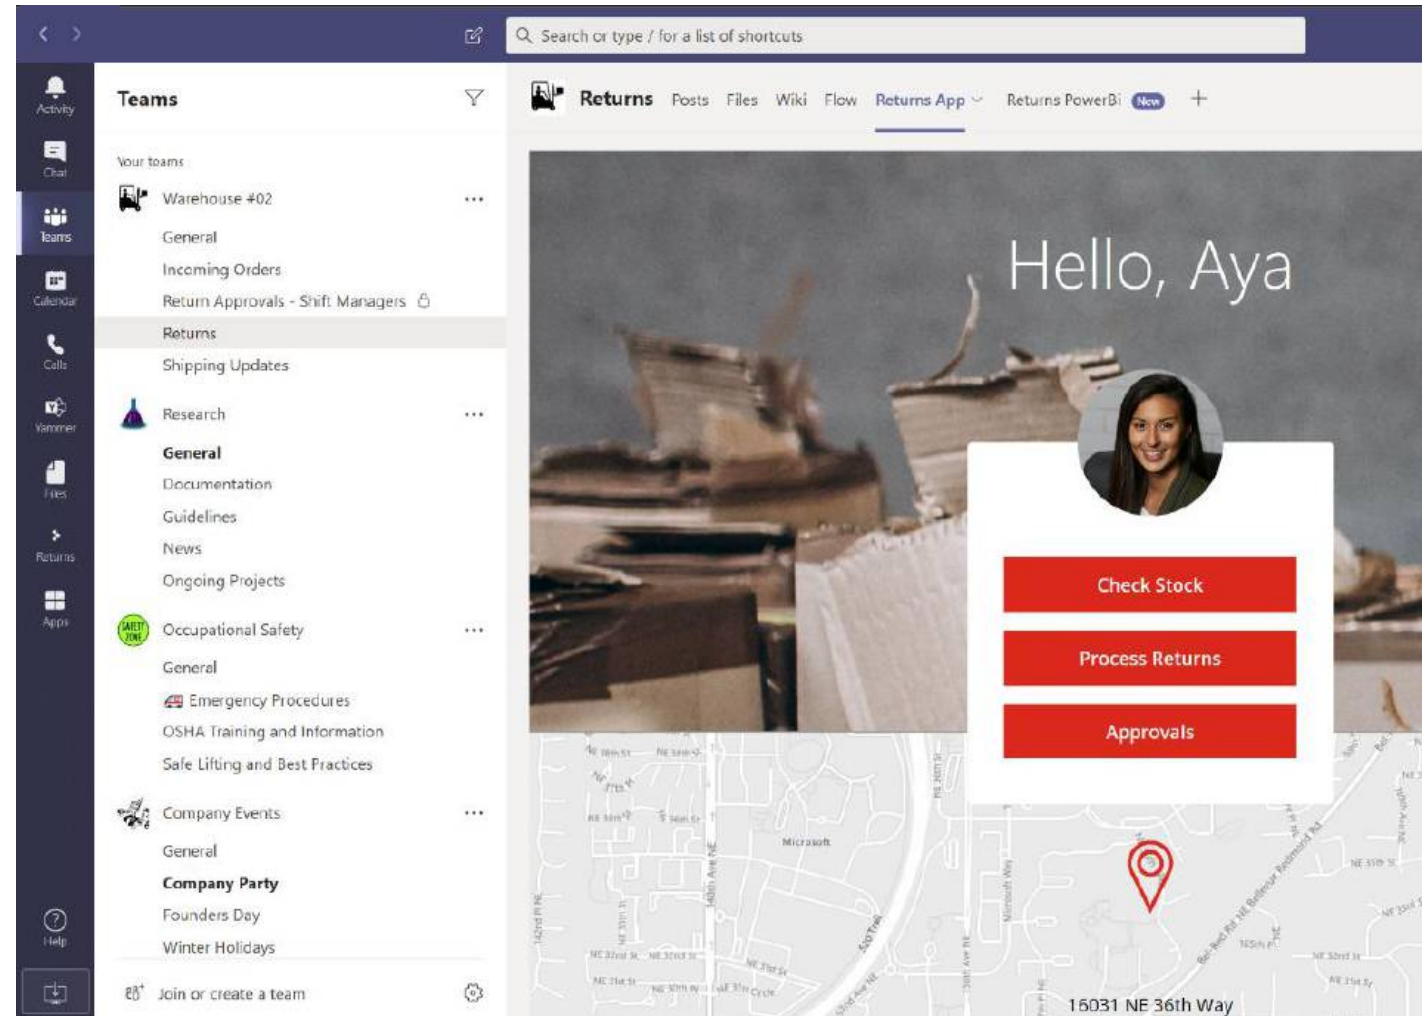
Search or type / for a list of shortcuts

Activity
Chat
Teams
Calendar
Calls
Yammer
Files
Returns
Apps
Help

Teams

Your teams

Warehouse #02
General
Incoming Orders
Return Approvals - Shift Managers
Returns
Shipping Updates

Research
General
Documentation
Guidelines
News
Ongoing Projects

Occupational Safety
General
Emergency Procedures
OSHA Training and Information
Safe Lifting and Best Practices

Company Events
General
Company Party
Founders Day
Winter Holidays

Join or create a team

Returns Posts Files Wiki Flow Returns App Returns PowerBi New +

Hello, Aya

Check Stock

Process Returns

Approvals

Microsoft

15031 NE 36th Way